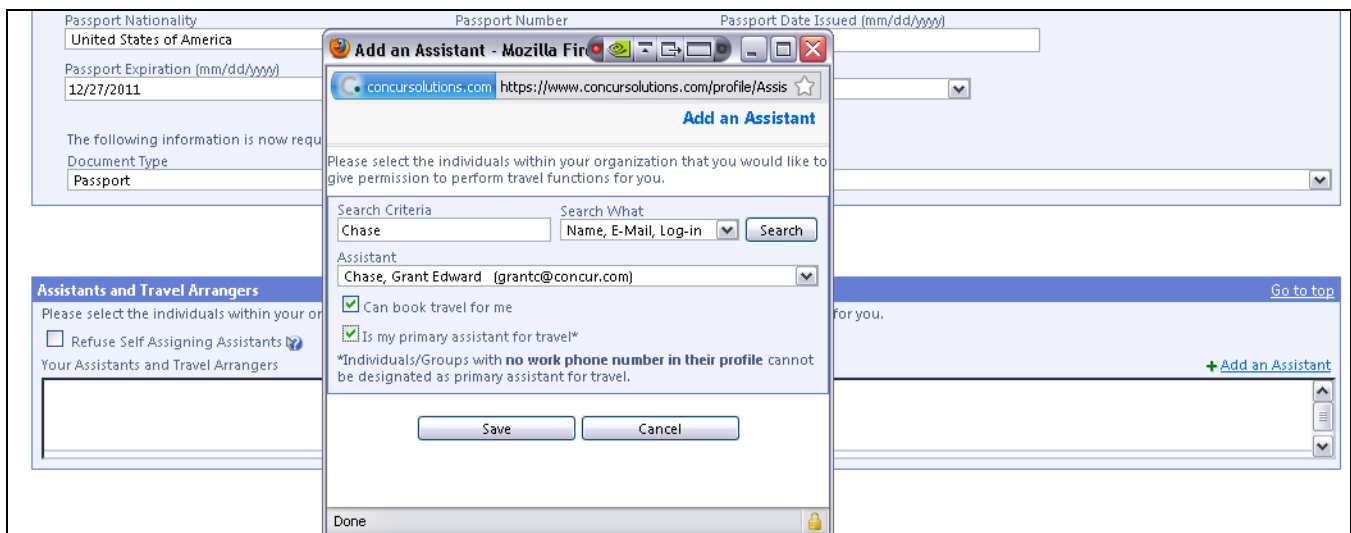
Passport Nationality
United States of America
Passport Number
Passport Date Issued (mm/dd/yyyy)
Passport Expiration (mm/dd/yyyy)
12/27/2011
The following information is now requ
Document Type
Passport

Assistants and Travel Arrangers
Go to top
Please select the individuals within your or
for you.
Refuse Self Assigning Assistants
Your Assistants and Travel Arrangers
Add an Assistant

Add an Assistant - Mozilla Fir
concursolutions.com https://www.concursolutions.com/profile/Assis
Add an Assistant
Please select the individuals within your organization that you would like to give permission to perform travel functions for you.
Search Criteria
Chase
Search What
Name, E-Mail, Log-in
Search
Assistant
Chase, Grant Edward (grantc@concur.com)
Can book travel for me
Is my primary assistant for travel*
*Individuals/Groups with **no work phone number in their profile** cannot be designated as primary assistant for travel.
Save
Cancel
Done